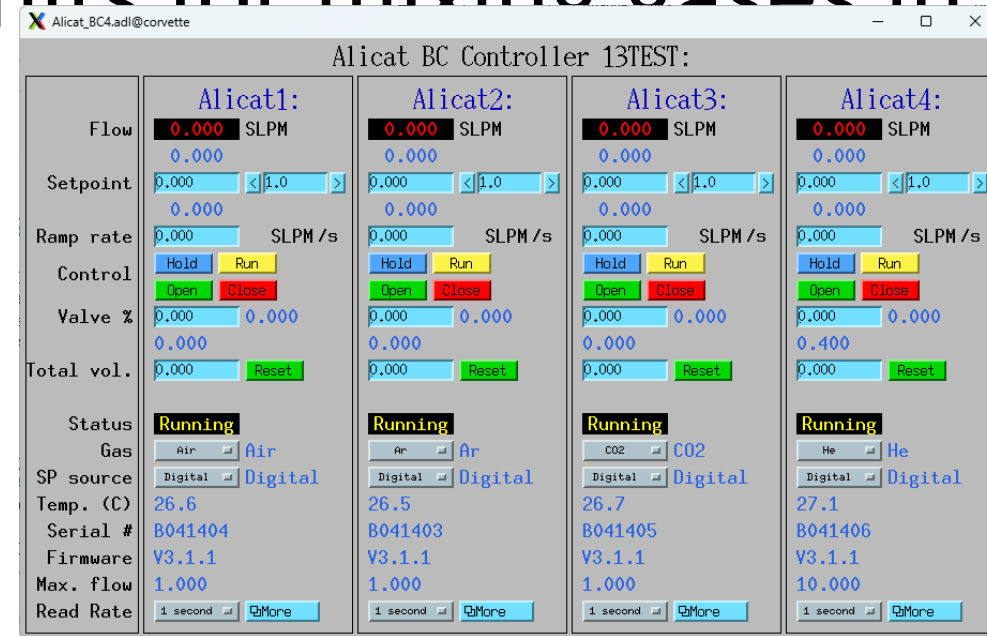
Alicat_BC4.adl@corvette

Alicat BC Controller 13TEST:

| | Alicat1: | Alicat2: | Alicat3: | Alicat4: |
|---|---|---|---|---|
| Flow | 0.000 SLPM | 0.000 SLPM | 0.000 SLPM | 0.000 SLPM |
| | 0.000 | 0.000 | 0.000 | 0.000 |
| Setpoint | 0.000 < 1.0 > | 0.000 < 1.0 > | 0.000 < 1.0 > | 0.000 < 1.0 > |
| | 0.000 | 0.000 | 0.000 | 0.000 |
| Ramp rate | 0.000 SLPM/s | 0.000 SLPM/s | 0.000 SLPM/s | 0.000 SLPM/s |
| Control | Hold Run | Hold Run | Hold Run | Hold Run |
| | Open Close | Open Close | Open Close | Open Close |
| Valve % | 0.000 0.000 | 0.000 0.000 | 0.000 0.000 | 0.000 0.000 |
| | 0.000 | 0.000 | 0.000 | 0.400 |
| Total vol. | 0.000 Reset | 0.000 Reset | 0.000 Reset | 0.000 Reset |
| Status | Running | Running | Running | Running |
| Gas | Air Air | Ar Ar | CO2 CO2 | He He |
| SP source | Digital Digital | Digital Digital | Digital Digital | Digital Digital |
| Temp. (C) | 26.6 | 26.5 | 26.7 | 27.1 |
| Serial # | B041404 | B041403 | B041405 | B041406 |
| Firmware | V3.1.1 | V3.1.1 | V3.1.1 | V3.1.1 |
| Max. flow | 1.000 | 1.000 | 1.000 | 10.000 |
| Read Rate | 1 second More | 1 second More | 1 second More | 1 second More |